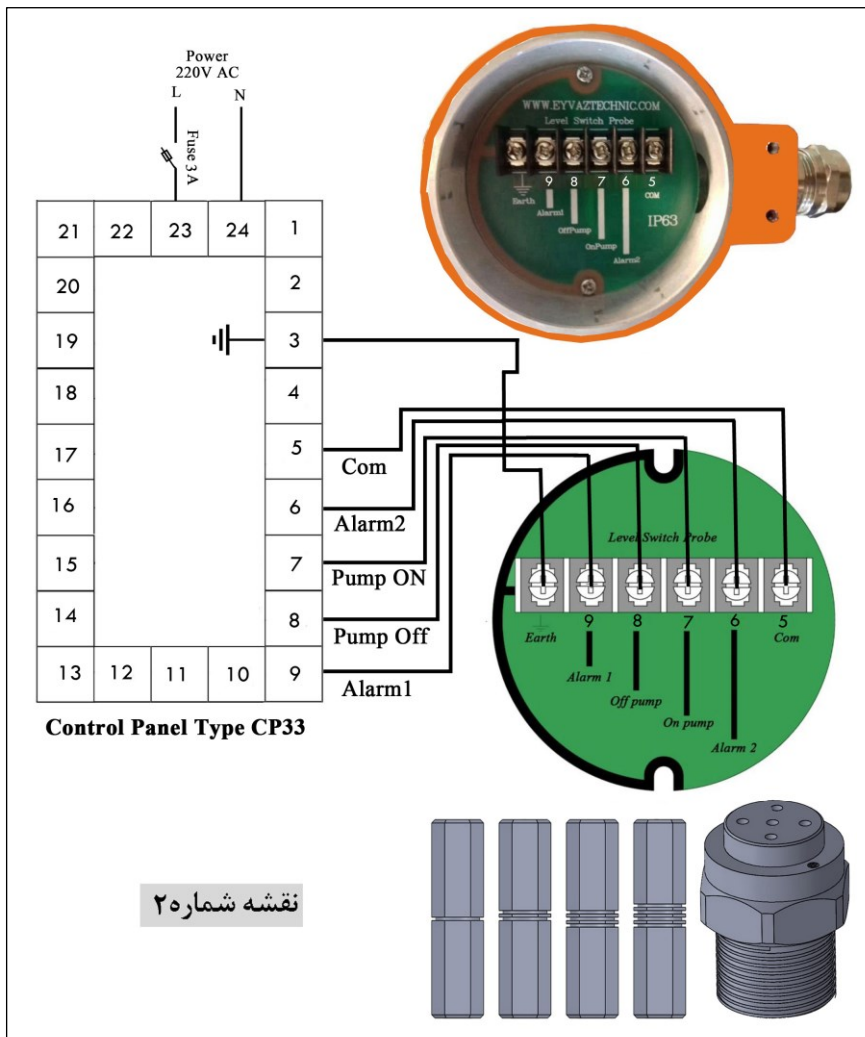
Power
220V AC
L
N
Fuse 3A

| 21 | 22 | 23 | 24 | 1 |
|---|---|---|---|---|
| 20 | | | | 2 |
| 19 | | | | 3 |
| 18 | | | | 4 |
| 17 | | | | 5 |
| 16 | | | | 6 |
| 15 | | | | 7 |
| 14 | | | | 8 |
| 13 | 12 | 11 | 10 | 9 |

Control Panel Type CP33

Com
Alarm2
Pump ON
Pump Off
Alarm1

WWW.EYVAZTECHNIC.COM
Level Switch Probe
9 8 7 6 5
COM
Earth
Alarm1
OffPump
OnPump
Alarm2
IP63

Level Switch Probe
Earth 9 8 7 6 5 Com
Alarm 1
Off pump
On pump
Alarm 2

نقشه شماره۲